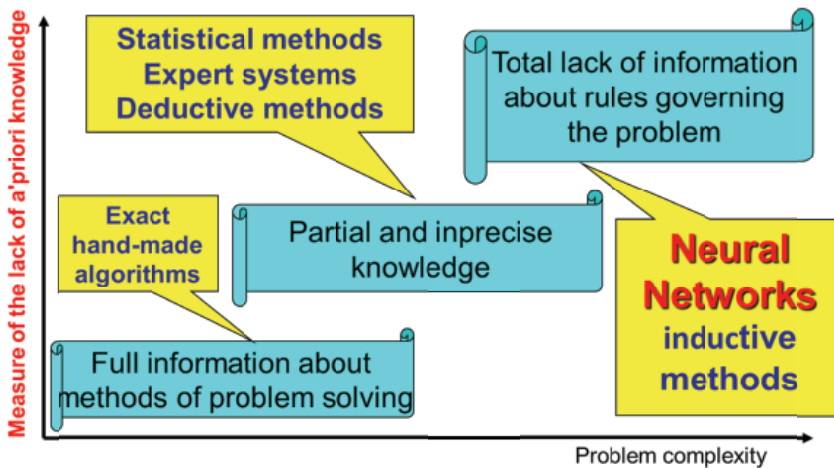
Measure of the lack of a'priori knowledge

Statistical methods
Expert systems
Deductive methods

Total lack of information about rules governing the problem

Exact hand-made algorithms

Partial and inprecise knowledge

Neural Networks
inductive methods

Full information about methods of problem solving

Problem complexity